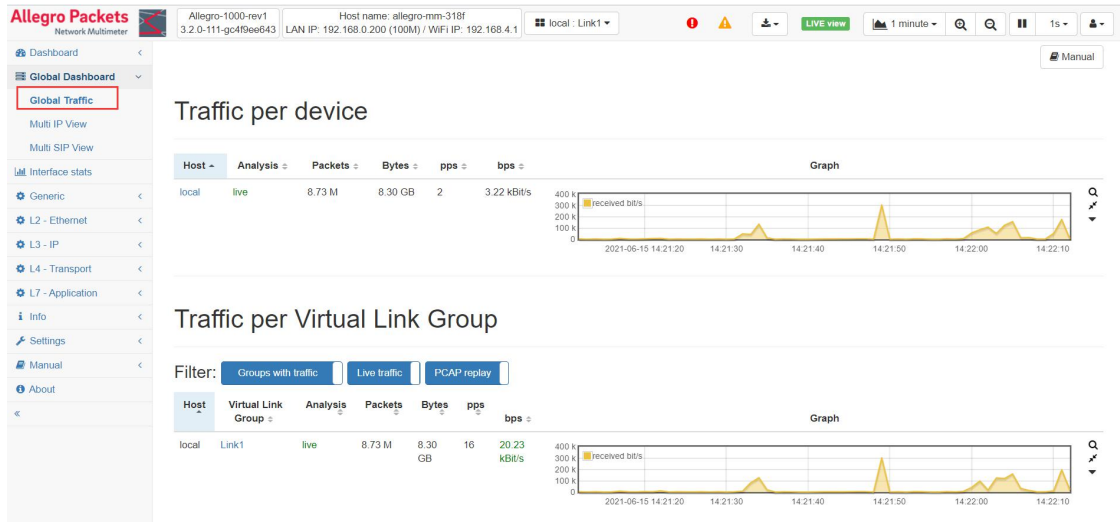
Allegro Packets
Network Multimeter

Allegro-1000-rev1
3.2.0-111-gc4f9ee643

Host name: allegro-mm-318f
LAN IP: 192.168.0.200 (100M) / WiFi IP: 192.168.4.1

local : Link1

LIVE view

1 minute

1s

Manual

Dashboard
Global Dashboard
Global Traffic
Multi IP View
Multi SIP View
Interface stats
Generic
L2 - Ethernet
L3 - IP
L4 - Transport
L7 - Application
Info
Settings
Manual
About
«

Traffic per device

| Host | Analysis | Packets | Bytes | pps | bps | Graph |
|---|---|---|---|---|---|---|
| local | live | 8.73 M | 8.30 GB | 2 | 3.22 kBit/s | 400 k 300 k 200 k 100 k 0 received bit/s 2021-06-15 14:21:20 14:21:30 14:21:40 14:21:50 14:22:00 14:22:10 |

Traffic per Virtual Link Group

Filter: Groups with traffic | Live traffic | PCAP replay

| Host | Virtual Link Group | Analysis | Packets | Bytes | pps | bps | Graph |
|---|---|---|---|---|---|---|---|
| local | Link1 | live | 8.73 M | 8.30 GB | 16 | 20.23 kBit/s | 400 k 300 k 200 k 100 k 0 received bit/s 2021-06-15 14:21:20 14:21:30 14:21:40 14:21:50 14:22:00 14:22:10 |